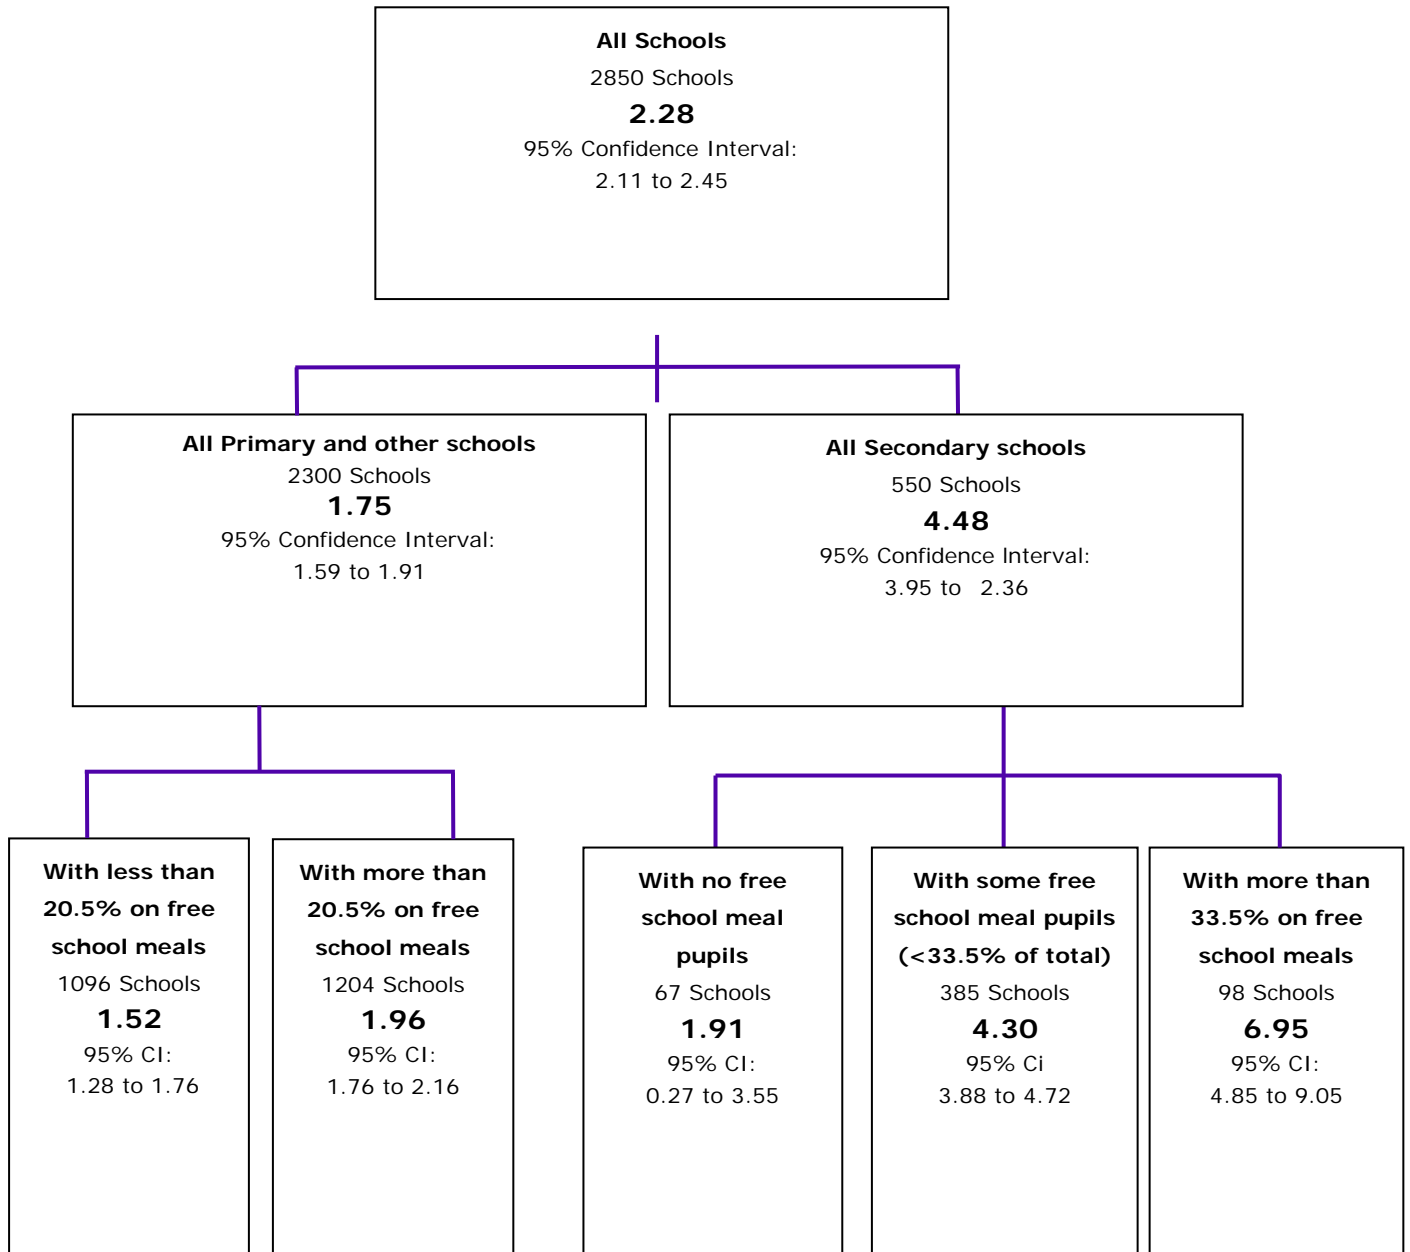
All Schools
2850 Schools
2.28
95% Confidence Interval:
2.11 to 2.45

All Primary and other schools
2300 Schools
1.75
95% Confidence Interval:
1.59 to 1.91

All Secondary schools
550 Schools
4.48
95% Confidence Interval:
3.95 to 2.36

With less than 20.5% on free school meals
1096 Schools
1.52
95% CI:
1.28 to 1.76

With more than 20.5% on free school meals
1204 Schools
1.96
95% CI:
1.76 to 2.16

With no free school meal pupils
67 Schools
1.91
95% CI:
0.27 to 3.55

With some free school meal pupils (<33.5% of total)
385 Schools
4.30
95% Ci
3.88 to 4.72

With more than 33.5% on free school meals
98 Schools
6.95
95% CI:
4.85 to 9.05